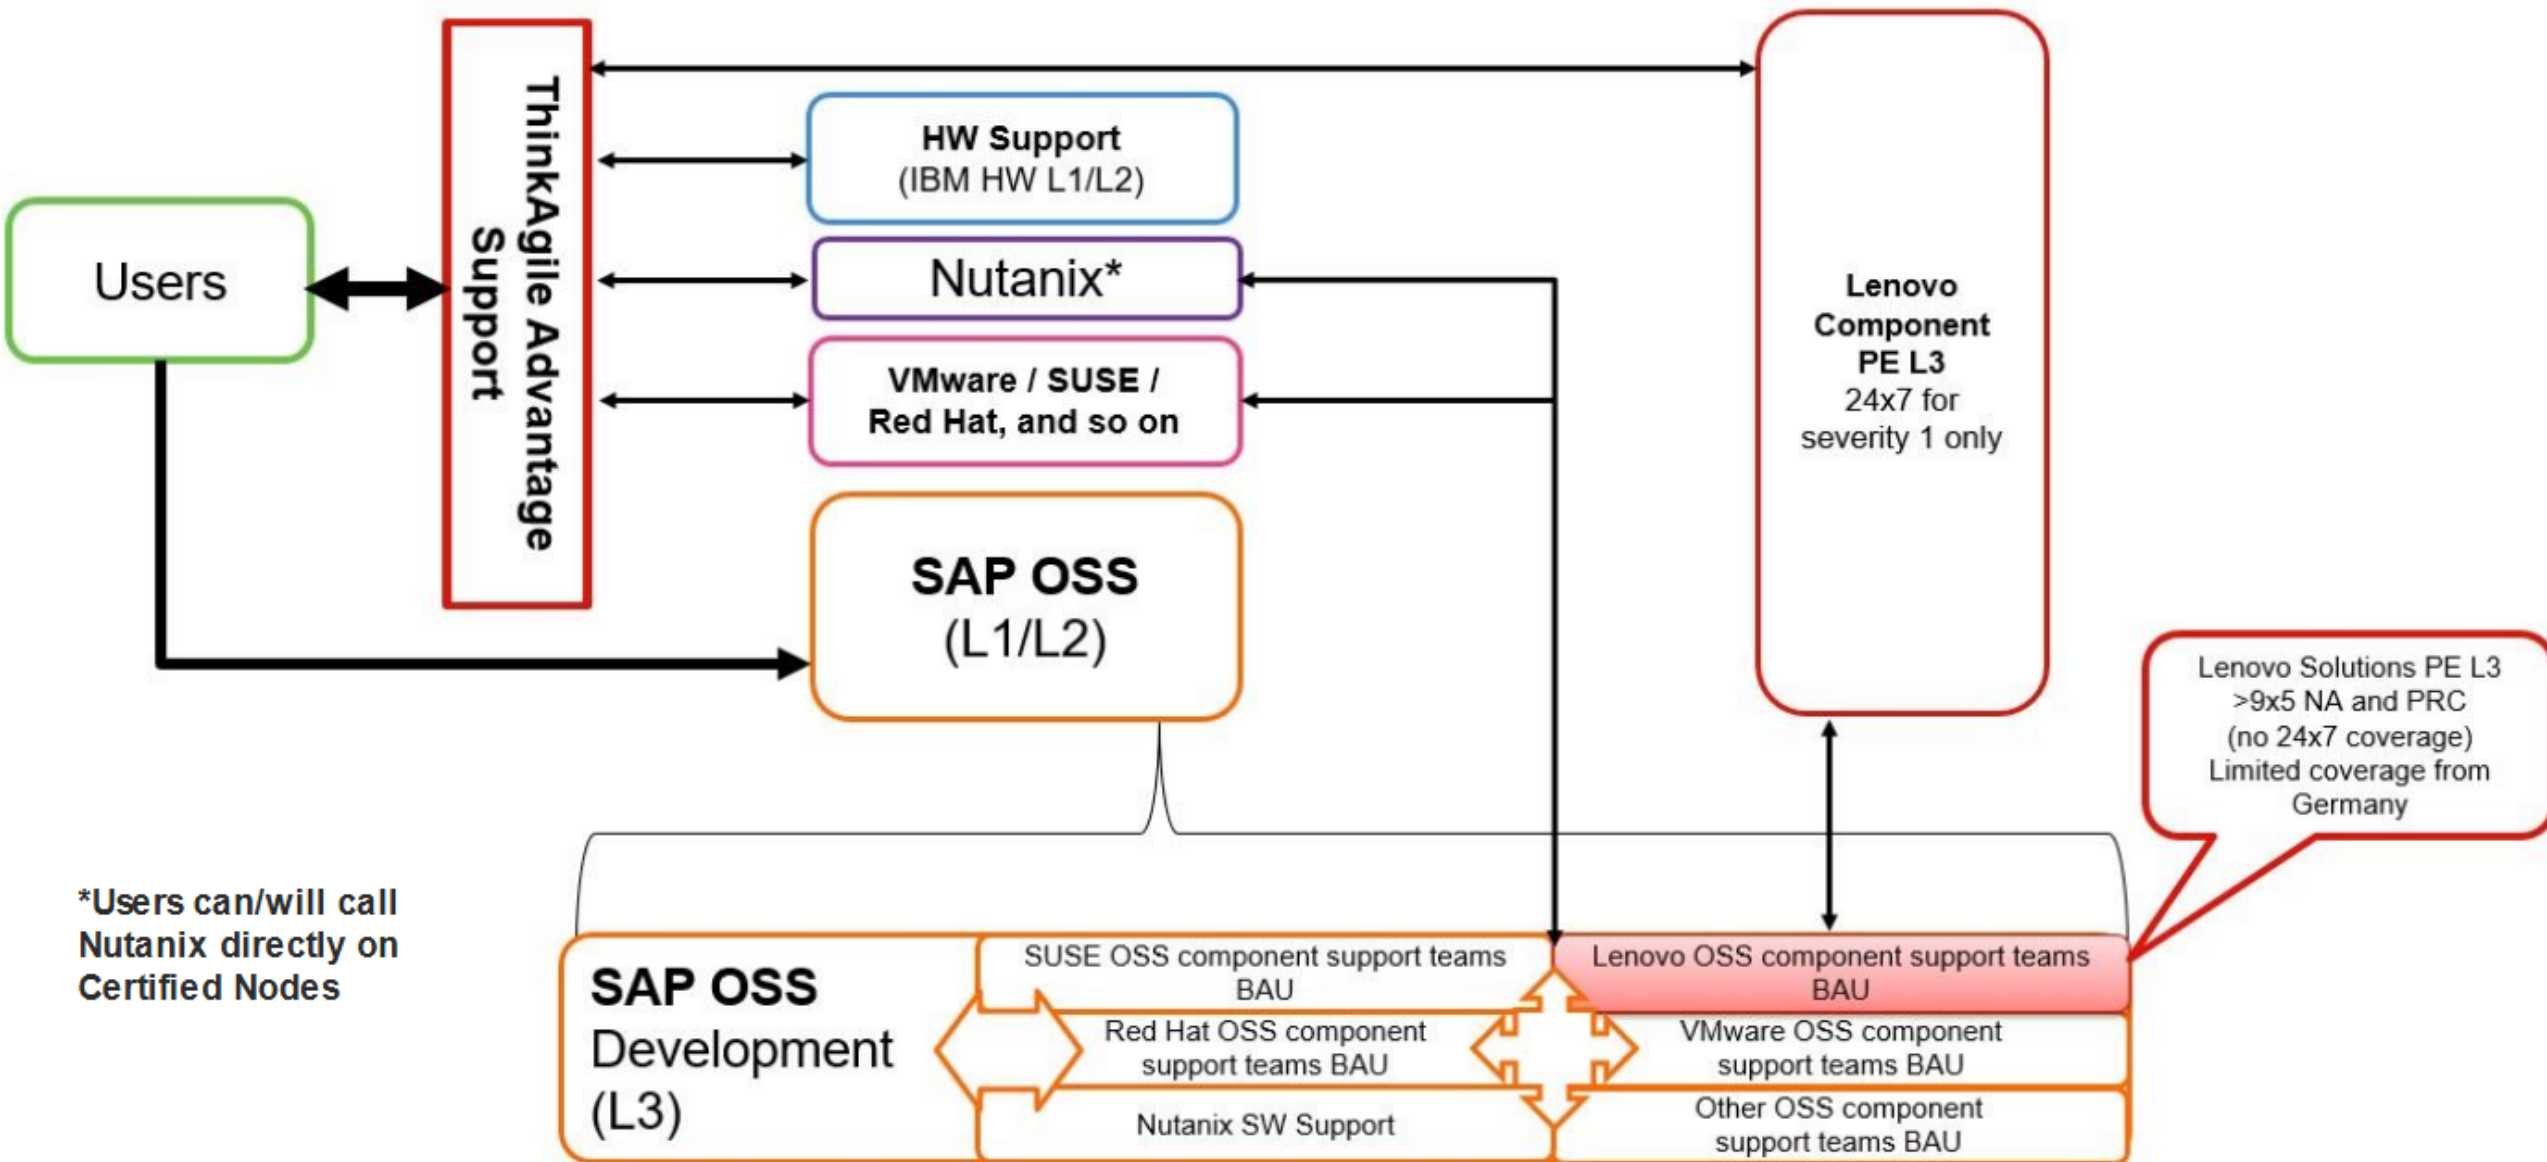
Users

ThinkAgile Advantage Support

HW Support
(IBM HW L1/L2)

Nutanix*

VMware / SUSE / Red Hat, and so on

SAP OSS
(L1/L2)

Lenovo Component PE L3
24x7 for severity 1 only

Lenovo Solutions PE L3
>9x5 NA and PRC
(no 24x7 coverage)
Limited coverage from Germany

*Users can/will call Nutanix directly on Certified Nodes

SAP OSS Development (L3)

SUSE OSS component support teams BAU

Lenovo OSS component support teams BAU

Red Hat OSS component support teams BAU

VMware OSS component support teams BAU

Nutanix SW Support

Other OSS component support teams BAU